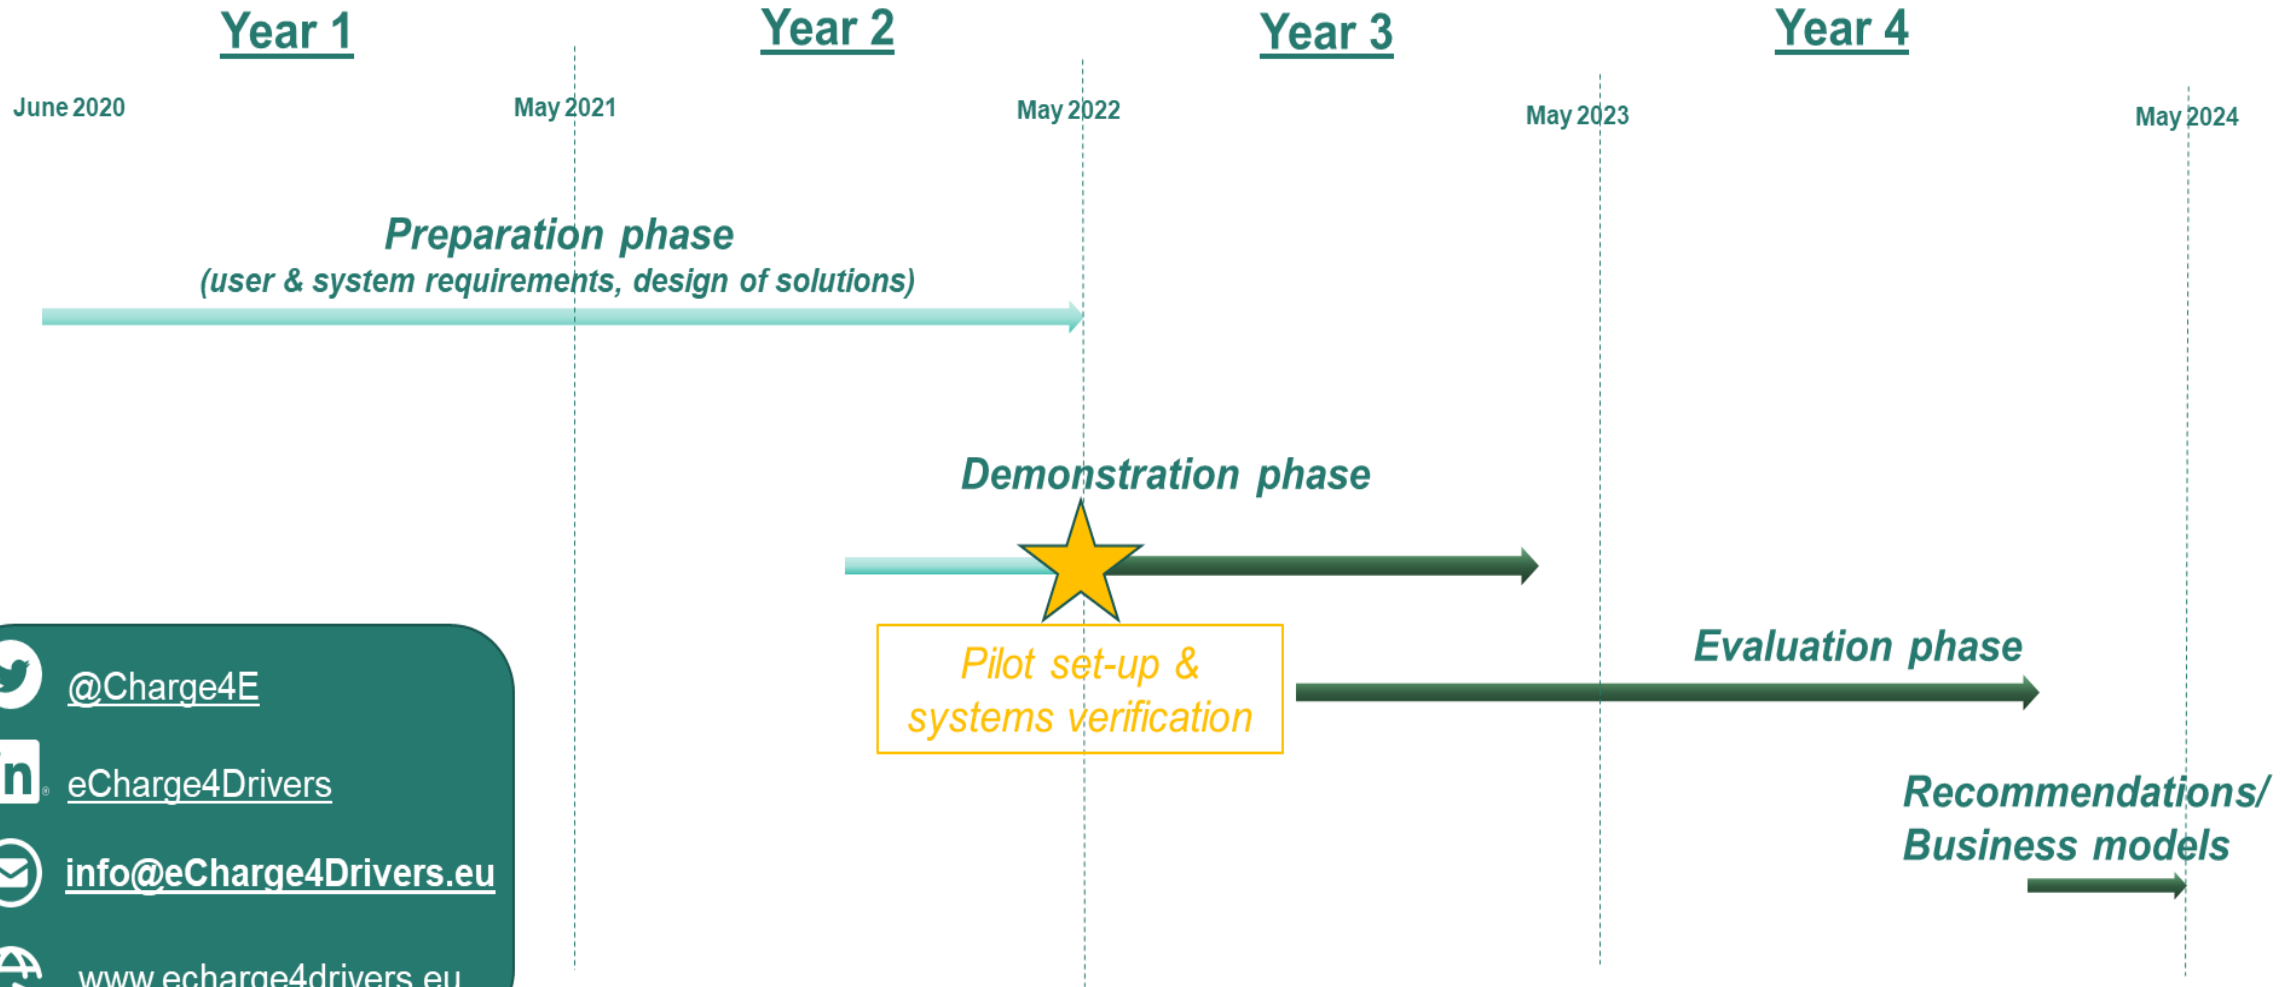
Year 1

Year 2

Year 3

Year 4

June 2020

May 2021

May 2022

May 2023

May 2024

Preparation phase
(user & system requirements, design of solutions)

Demonstration phase

Pilot set-up & systems verification

Evaluation phase

Recommendations/ Business models

@Charge4E

eCharge4Drivers

info@eCharge4Drivers.eu

www.echarge4drivers.eu